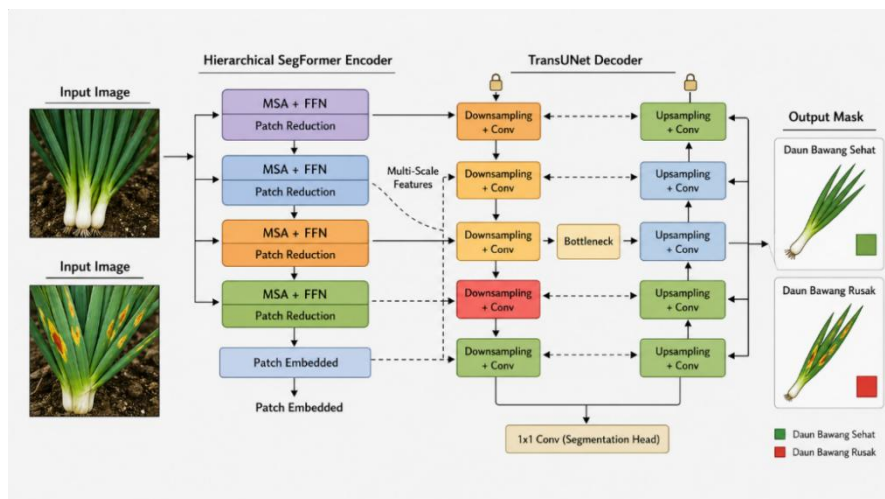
Input Image

Input Image

Hierarchical SegFormer Encoder

MSA + FFN
Patch Reduction

MSA + FFN
Patch Reduction

MSA + FFN
Patch Reduction

MSA + FFN
Patch Reduction

Patch Embedded

Patch Embedded

Multi-Scale Features

TransUNet Decoder

Downsampling + Conv

Downsampling + Conv

Downsampling + Conv

Downsampling + Conv

Downsampling + Conv

Bottleneck

Upsampling + Conv

Upsampling + Conv

Upsampling + Conv

Upsampling + Conv

Upsampling + Conv

1x1 Conv (Segmentation Head)

Output Mask

Daun Bawang Sehat

Daun Bawang Rusak

Daun Bawang Sehat
Daun Bawang Rusak